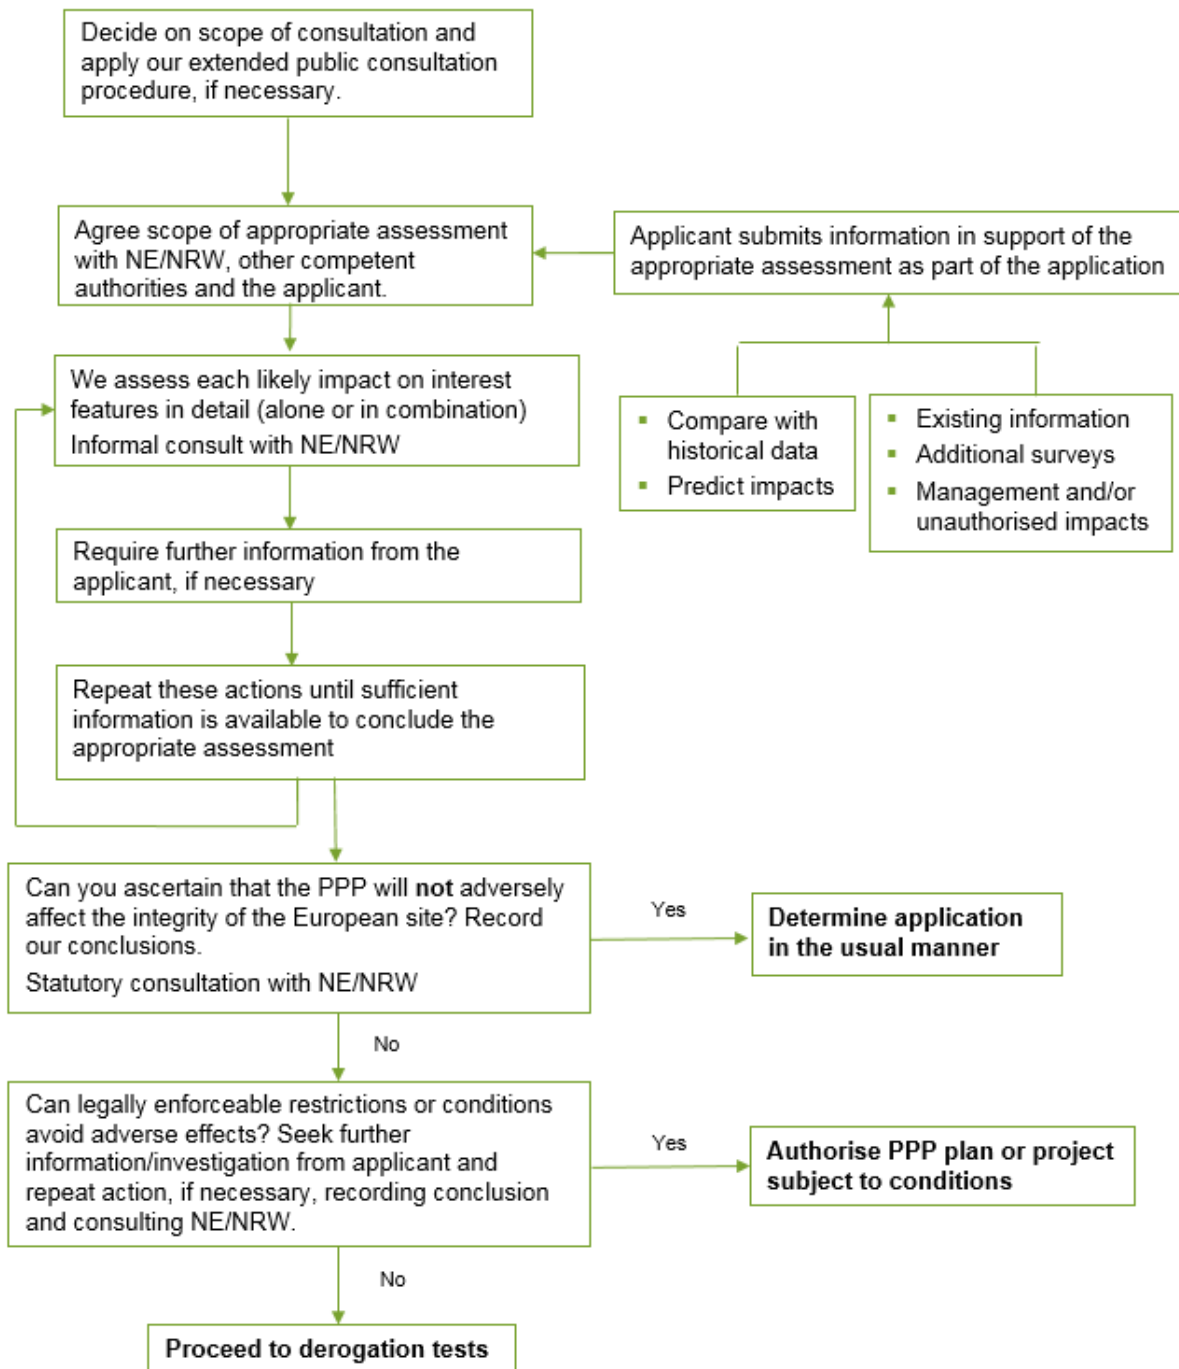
Decide on scope of consultation and apply our extended public consultation procedure, if necessary.

Agree scope of appropriate assessment with NE/NRW, other competent authorities and the applicant.

Applicant submits information in support of the appropriate assessment as part of the application

- Compare with historical data
- Predict impacts

- Existing information
- Additional surveys
- Management and/or unauthorised impacts

We assess each likely impact on interest features in detail (alone or in combination)
Informal consult with NE/NRW

Require further information from the applicant, if necessary

Repeat these actions until sufficient information is available to conclude the appropriate assessment

Can you ascertain that the PPP will **not** adversely affect the integrity of the European site? Record our conclusions.
Statutory consultation with NE/NRW

Yes

**Determine application in the usual manner**

No

Can legally enforceable restrictions or conditions avoid adverse effects? Seek further information/investigation from applicant and repeat action, if necessary, recording conclusion and consulting NE/NRW.

Yes

**Authorise PPP plan or project subject to conditions**

No

**Proceed to derogation tests**